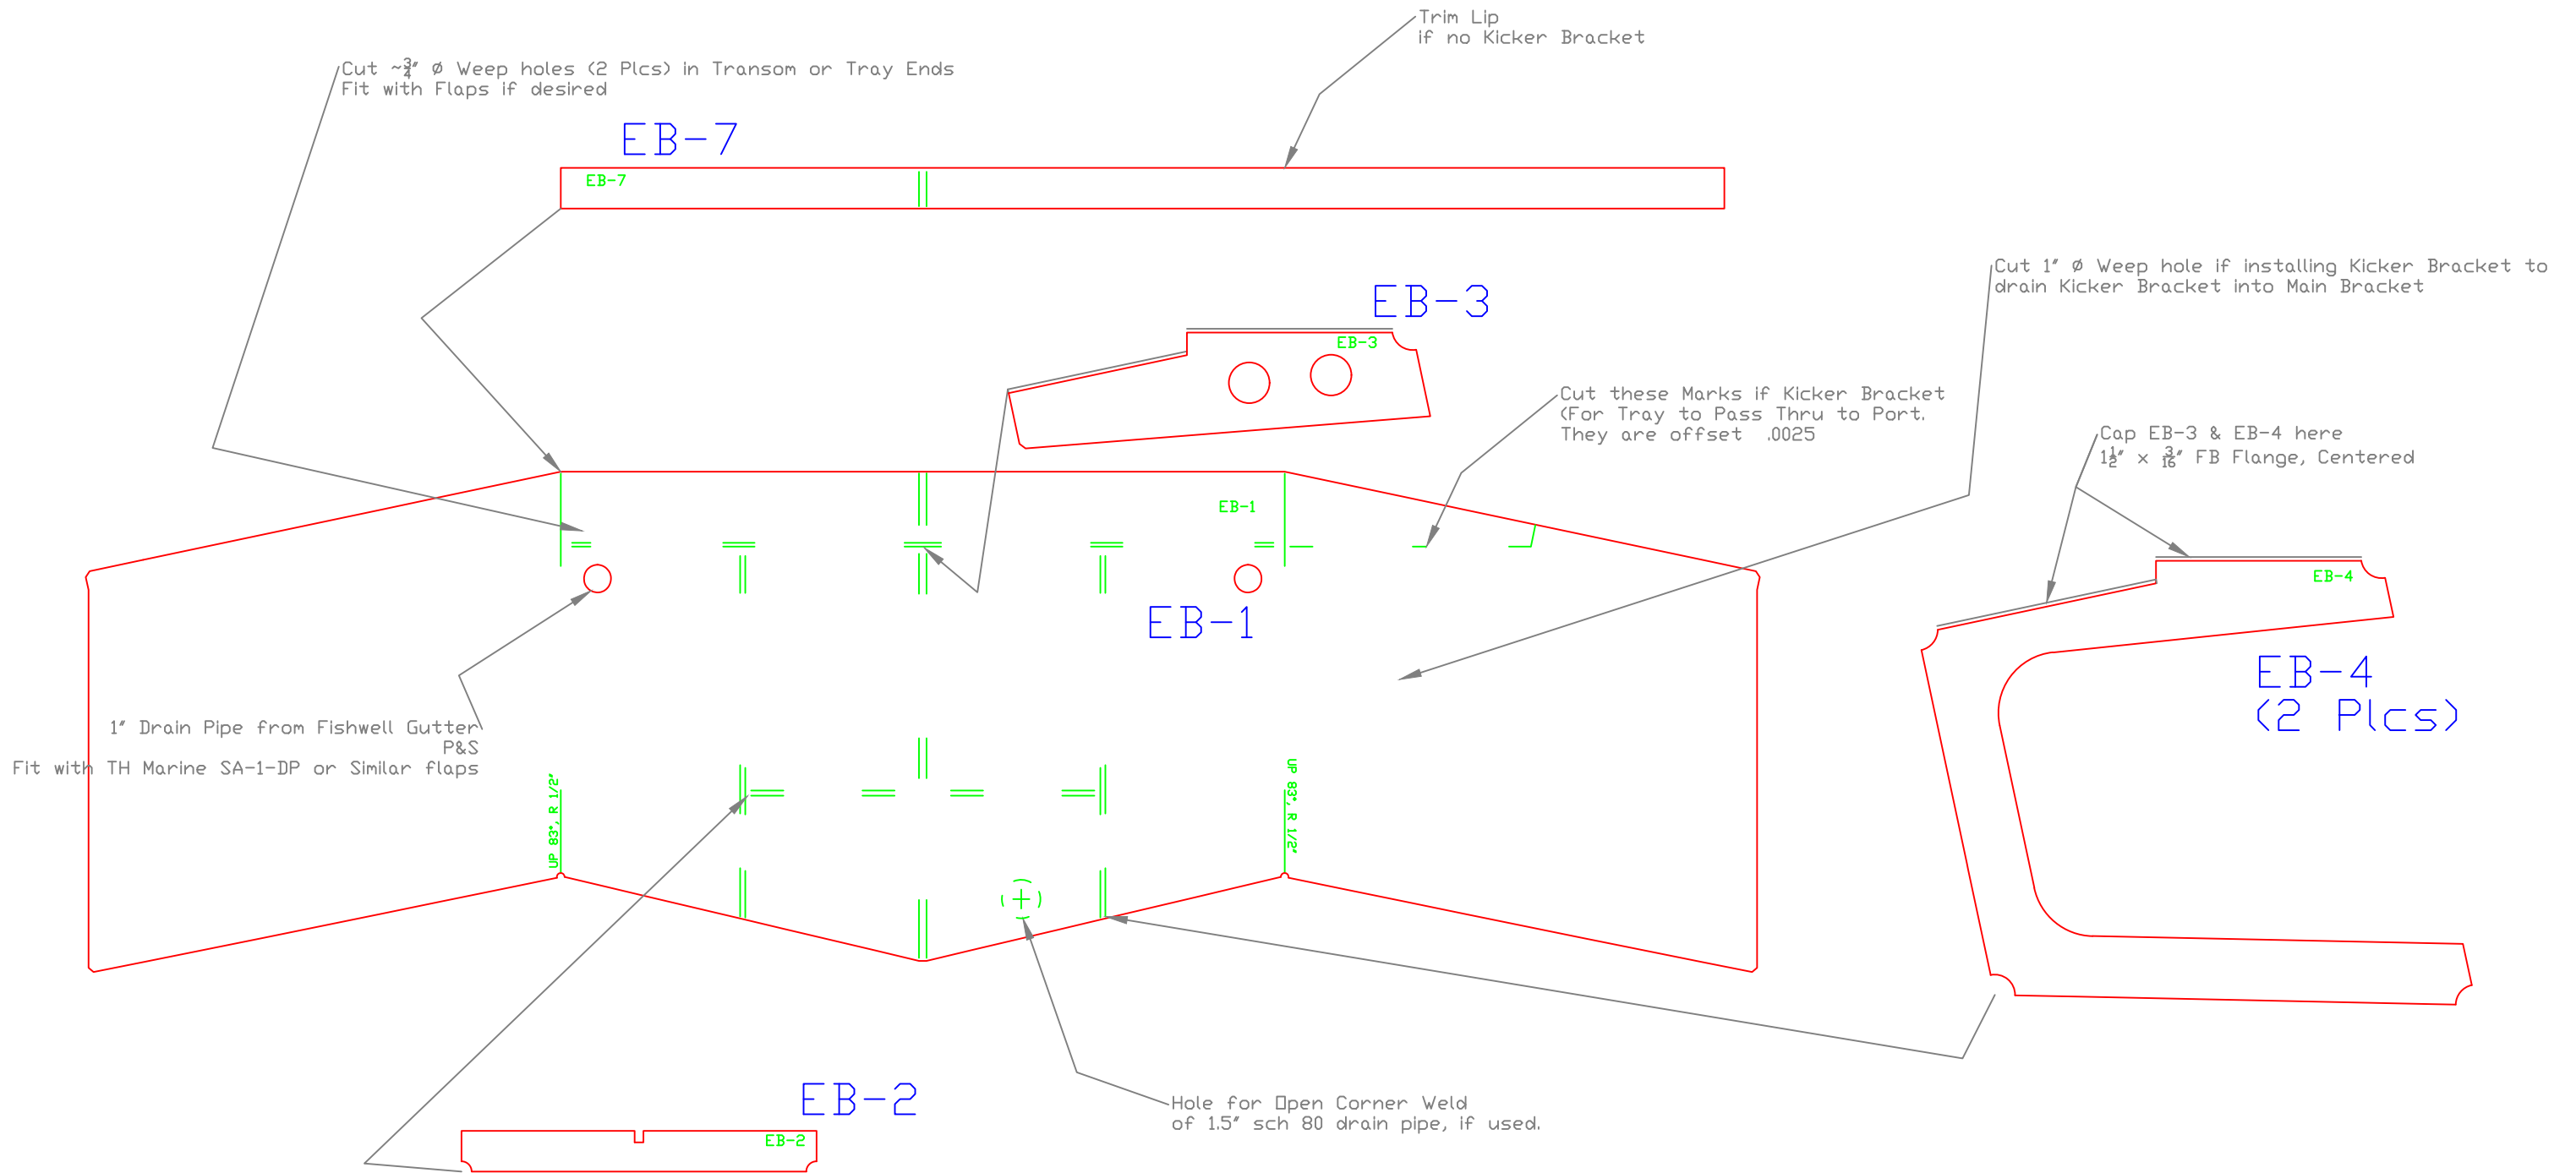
Trim Lip
if no Kicker Bracket

Cut ~$\frac{3}{4}$" ø Weep holes (2 Plcs) in Transom or Tray Ends
Fit with Flaps if desired

EB-7

EB-7

Cut 1" ø Weep hole if installing Kicker Bracket to drain Kicker Bracket into Main Bracket

EB-3

EB-3

Cut these Marks if Kicker Bracket (For Tray to Pass Thru to Port. They are offset .0025

Cap EB-3 & EB-4 here
$1\frac{1}{2}$" x $\frac{3}{16}$" FB Flange, Centered

EB-1

EB-1

EB-4

EB-4
(2 Plcs)

1" Drain Pipe from Fishwell Gutter
P&S
Fit with TH Marine SA-1-DP or Similar flaps

UP 83°, R 1/2"

UP 83°, R 1/2"

EB-2

EB-2

Hole for Open Corner Weld
of 1.5" sch 80 drain pipe, if used.